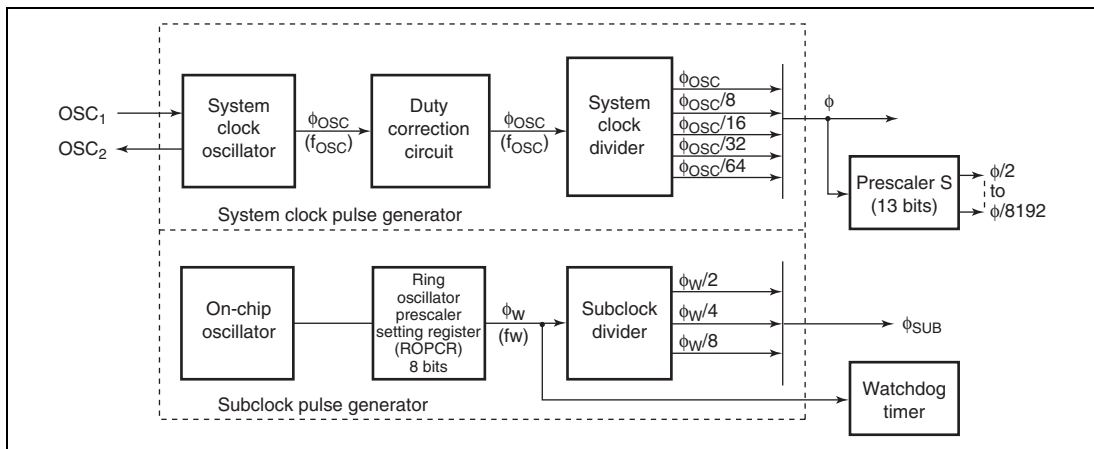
$OSC_1$
$OSC_2$

System clock oscillator

$\phi_{OSC}$
$(f_{OSC})$

Duty correction circuit

$\phi_{OSC}$
$(f_{OSC})$

System clock divider

$\phi_{OSC}$
$\phi_{OSC}/8$
$\phi_{OSC}/16$
$\phi_{OSC}/32$
$\phi_{OSC}/64$

$\phi$

Prescaler S (13 bits)

$\phi/2$
to
$\phi/8192$

System clock pulse generator

On-chip oscillator

Ring oscillator prescaler setting register (ROPCR) 8 bits

$\phi_W$
(fw)

Subclock divider

$\phi_W/2$
$\phi_W/4$
$\phi_W/8$

$\phi_{SUB}$

Subclock pulse generator

Watchdog timer